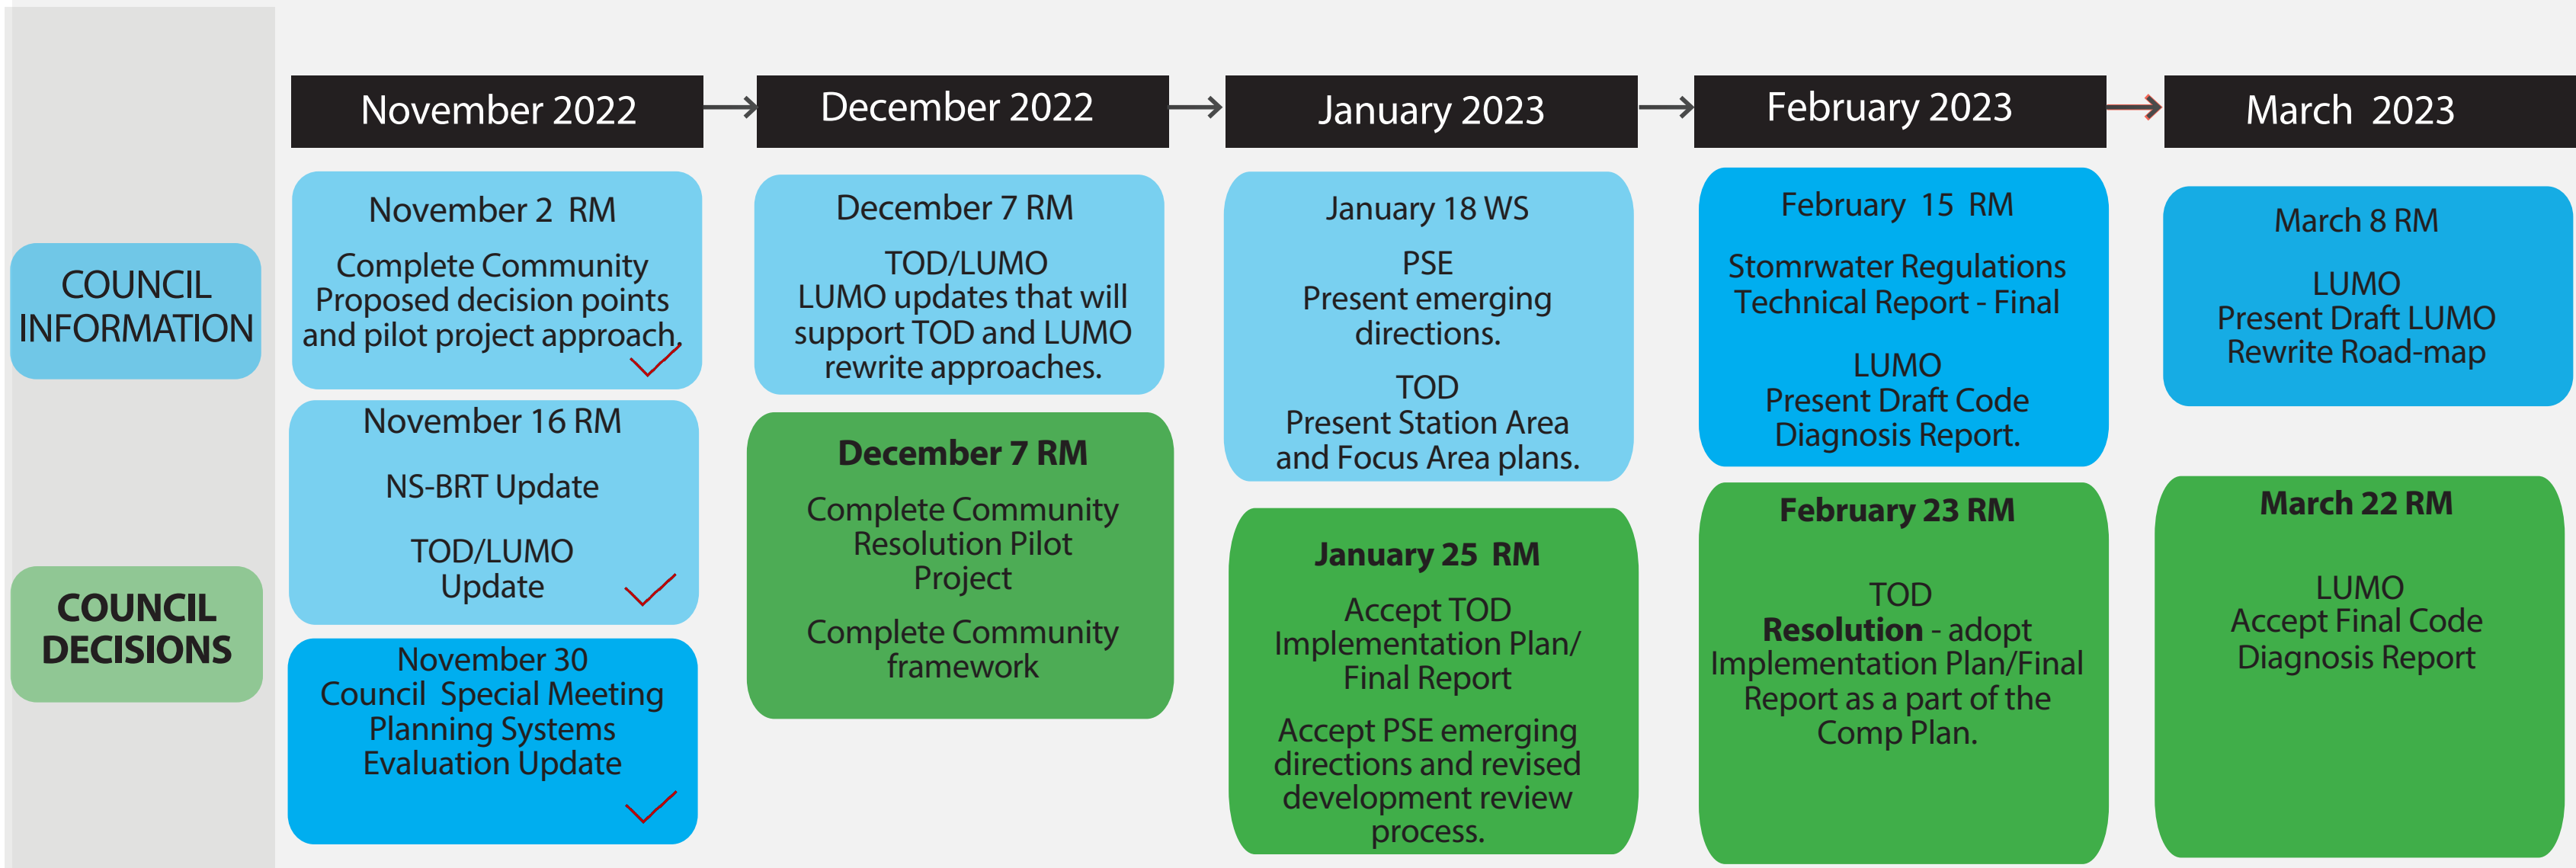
November 2022

December 2022

January 2023

February 2023

March 2023

COUNCIL INFORMATION

COUNCIL DECISIONS

November 2 RM
Complete Community Proposed decision points and pilot project approach.

November 16 RM
NS-BRT Update
TOD/LUMO Update

November 30
Council Special Meeting Planning Systems Evaluation Update

December 7 RM
TOD/LUMO
LUMO updates that will support TOD and LUMO rewrite approaches.

December 7 RM
Complete Community Resolution Pilot Project
Complete Community framework

January 18 WS
PSE
Present emerging directions.
TOD
Present Station Area and Focus Area plans.

January 25 RM
Accept TOD Implementation Plan/ Final Report
Accept PSE emerging directions and revised development review process.

February 15 RM
Stomrwater Regulations Technical Report - Final
LUMO
Present Draft Code Diagnosis Report.

February 23 RM
TOD
Resolution - adopt Implementation Plan/Final Report as a part of the Comp Plan.

March 8 RM
LUMO
Present Draft LUMO Rewrite Road-map

March 22 RM
LUMO
Accept Final Code Diagnosis Report